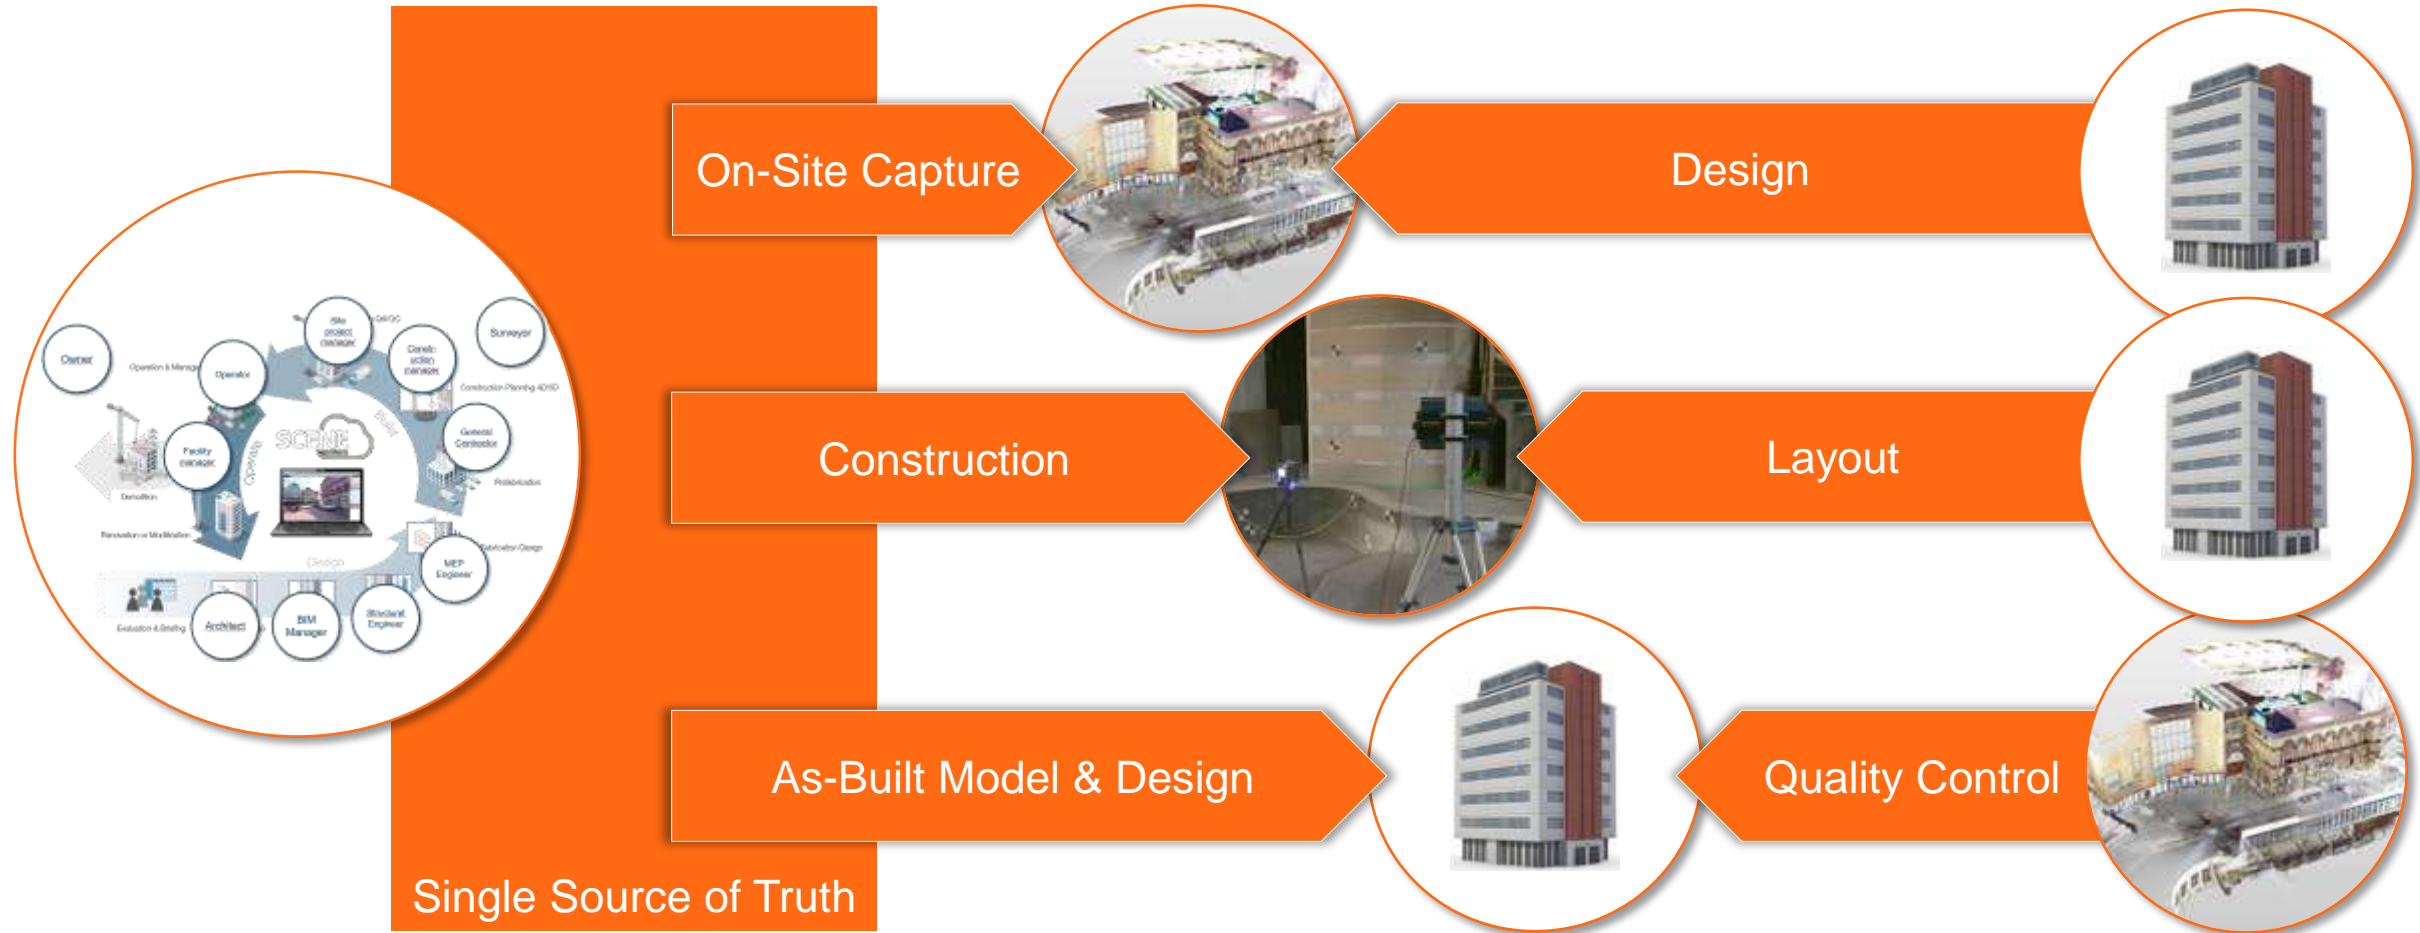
On-Site Capture

Design

Construction

Layout

As-Built Model & Design

Quality Control

Single Source of Truth

Owner
Operation & Manage
Operator
Site project manager
QA/QC
Construction manager
Surveyor
Construction Planning 4D/5D
General Contractor
Prefabrication
Facility manager
Demolition
SCENE
Build
Operate
Renovation or Modification
Fabrication Design
MEP Engineer
Design
Structural Engineer
BIM Manager
Architect
Evaluation & Briefing